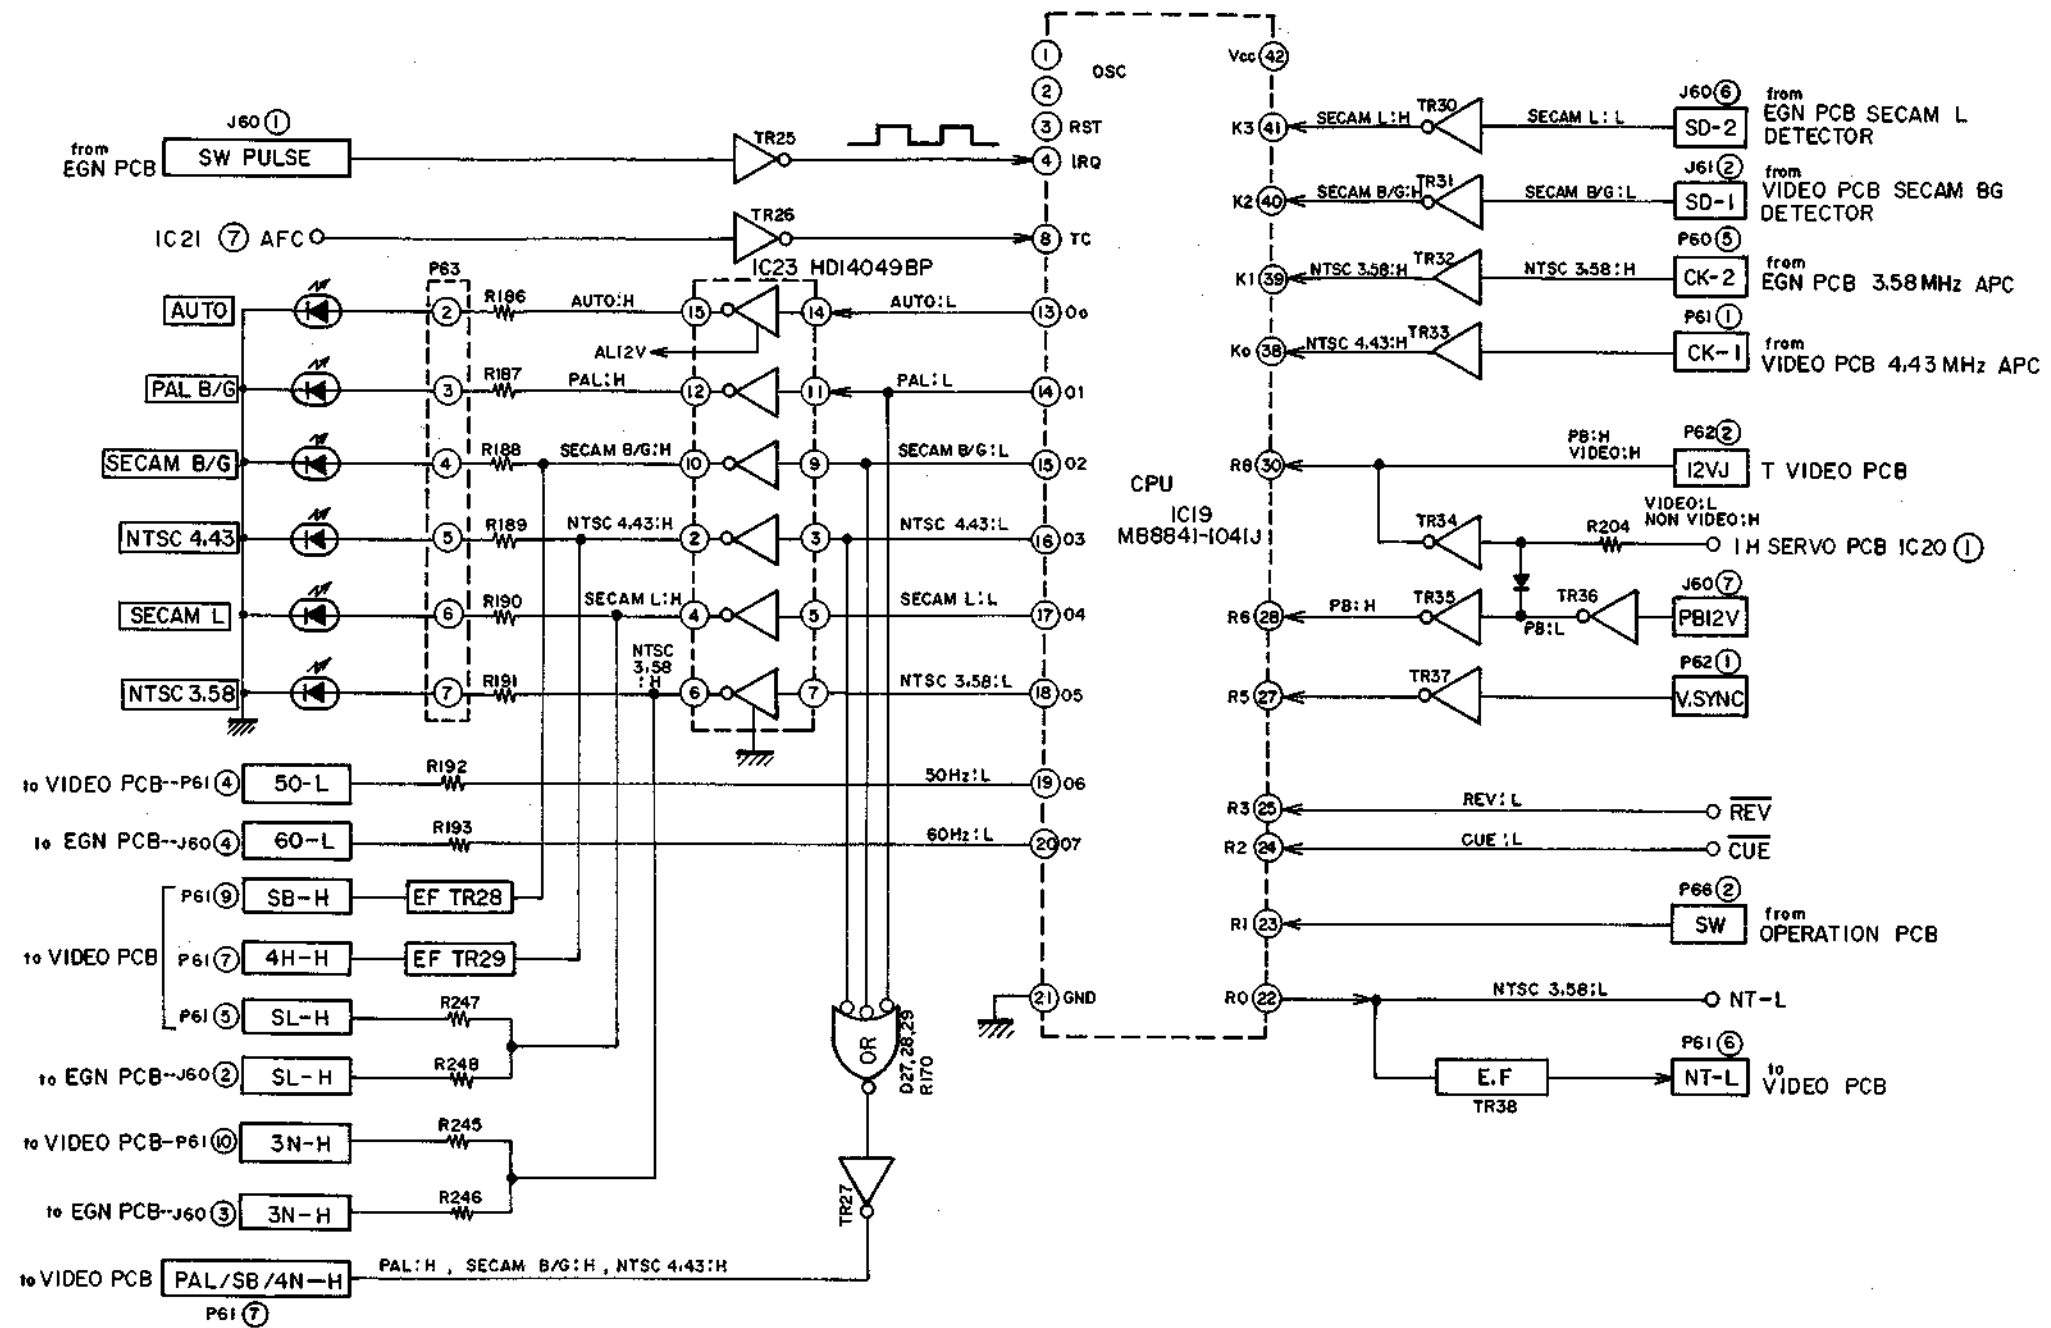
J60 ①
from EGN PCB SW PULSE
TR25
IC21 ⑦ AFC
TR26
IC23 HD14049BP
P63
AUTO
PAL B/G
SECAM B/G
NTSC 4.43
SECAM L
NTSC 3.58
② R186 AUTO:H ⑮ ⑭ AUTO:L
ALI2V
③ R187 PAL:H ⑫ ⑪ PAL:L
④ R188 SECAM B/G:H ⑩ ⑨ SECAM B/G:L
⑤ R189 NTSC 4.43:H ② ③ NTSC 4.43:L
⑥ R190 SECAM L:H ④ ⑤ SECAM L:L
NTSC 3.58 :H
⑦ R191 ⑥ ⑦ NTSC 3.58:L
to VIDEO PCB--P61 ④ 50-L R192 50Hz:L
to EGN PCB--J60 ④ 60-L R193 60Hz:L
P61 ⑨ SB-H EF TR28
to VIDEO PCB P61 ⑦ 4H-H EF TR29
P61 ⑤ SL-H R247
to EGN PCB--J60 ② SL-H R248
to VIDEO PCB-P61 ⑩ 3N-H R245
to EGN PCB--J60 ③ 3N-H R246
OR
D27,28,29 R170
TR27
to VIDEO PCB PAL/SB/4N-H PAL:H , SECAM B/G:H , NTSC 4.43:H
P61 ⑦
① OSC
②
③ RST
④ IRQ
⑧ TC
⑬ O0
⑭ O1
⑮ O2
⑯ O3
⑰ O4
⑱ O5
⑲ O6
⑳ O7
㉑ GND
CPU
IC19
M68841-1041J
Vcc ㊷
K3 ㊶ SECAM L:H TR30 SECAM L:L SD-2 J60 ⑥ from EGN PCB SECAM L DETECTOR
K2 ㊵ SECAM B/G:H TR31 SECAM B/G:L SD-1 J61 ② from VIDEO PCB SECAM BG DETECTOR
K1 ㊴ NTSC 3.58:H TR32 NTSC 3.58:H CK-2 P60 ⑤ from EGN PCB 3.58MHz APC
K0 ㊳ NTSC 4.43:H TR33 CK-1 P61 ① from VIDEO PCB 4.43MHz APC
R8 ㉚ PB:H VIDEO:H 12VJ P62 ② T VIDEO PCB
TR34 VIDEO:L NON VIDEO:H R204 IH SERVO PCB IC20 ①
R6 ㉘ PB:H TR35 PB:L TR36 PB12V J60 ⑦
R5 ㉗ TR37 V.SYNC P62 ①
R3 ㉕ REV:L $\overline{REV}$
R2 ㉔ CUE:L $\overline{CUE}$
R1 ㉓ SW P66 ② from OPERATION PCB
R0 ㉒ NTSC 3.58:L NT-L
E.F TR38 NT-L P61 ⑥ to VIDEO PCB